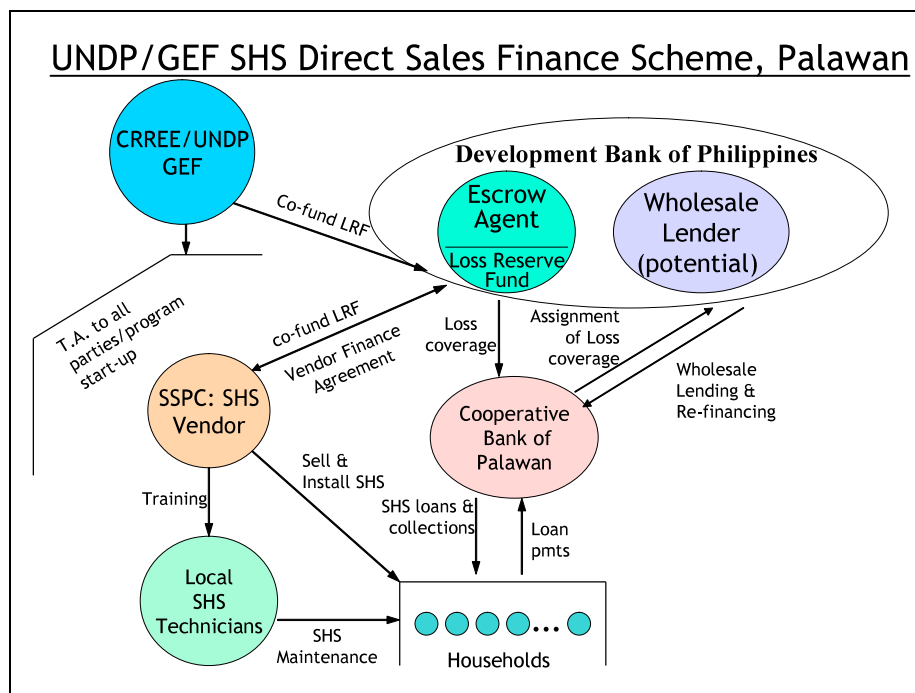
UNDP/GEF SHS Direct Sales Finance Scheme, Palawan

CRREE/UNDP GEF

Development Bank of Philippines

Escrow Agent

Loss Reserve Fund

Wholesale Lender (potential)

Co-fund LRF

T.A. to all parties/program start-up

co-fund LRF

Vendor Finance Agreement

Loss coverage

Assignment of Loss coverage

Wholesale Lending & Re-financing

SSPC: SHS Vendor

Cooperative Bank of Palawan

Sell & Install SHS

Training

SHS loans & collections

Loan pmts

Local SHS Technicians

SHS Maintenance

Households